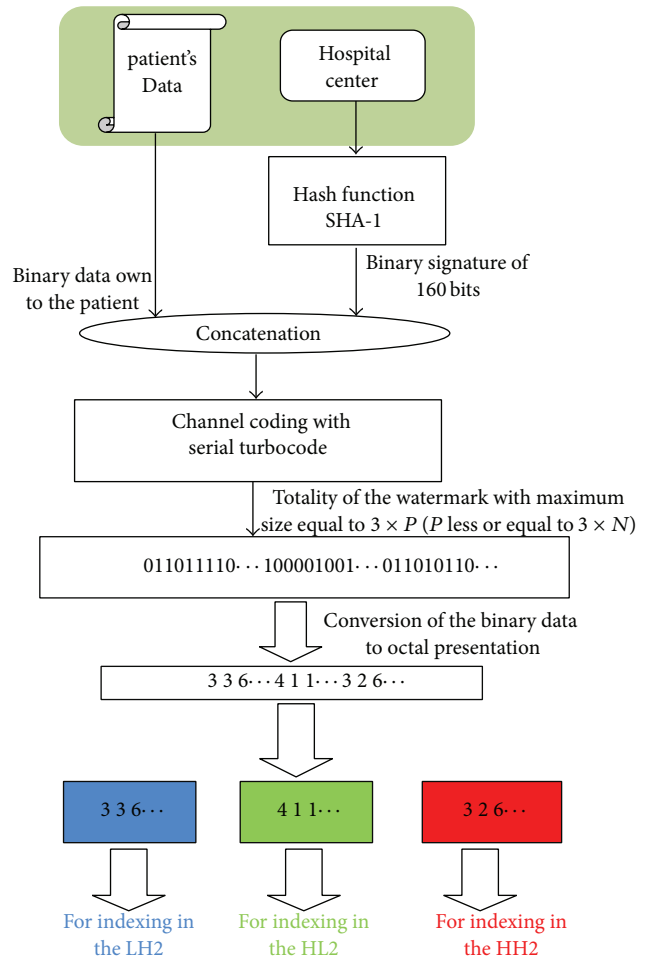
patient's Data

Hospital center

Hash function SHA-1

Binary data own to the patient

Binary signature of 160 bits

Concatenation

Channel coding with serial turbocode

Totality of the watermark with maximum size equal to $3 \times P$ ($P$ less or equal to $3 \times N$)

011011110$\cdots$100001001$\cdots$011010110$\cdots$

Conversion of the binary data to octal presentation

3 3 6$\cdots$4 1 1$\cdots$3 2 6$\cdots$

3 3 6$\cdots$

4 1 1$\cdots$

3 2 6$\cdots$

For indexing in the LH2

For indexing in the HL2

For indexing in the HH2